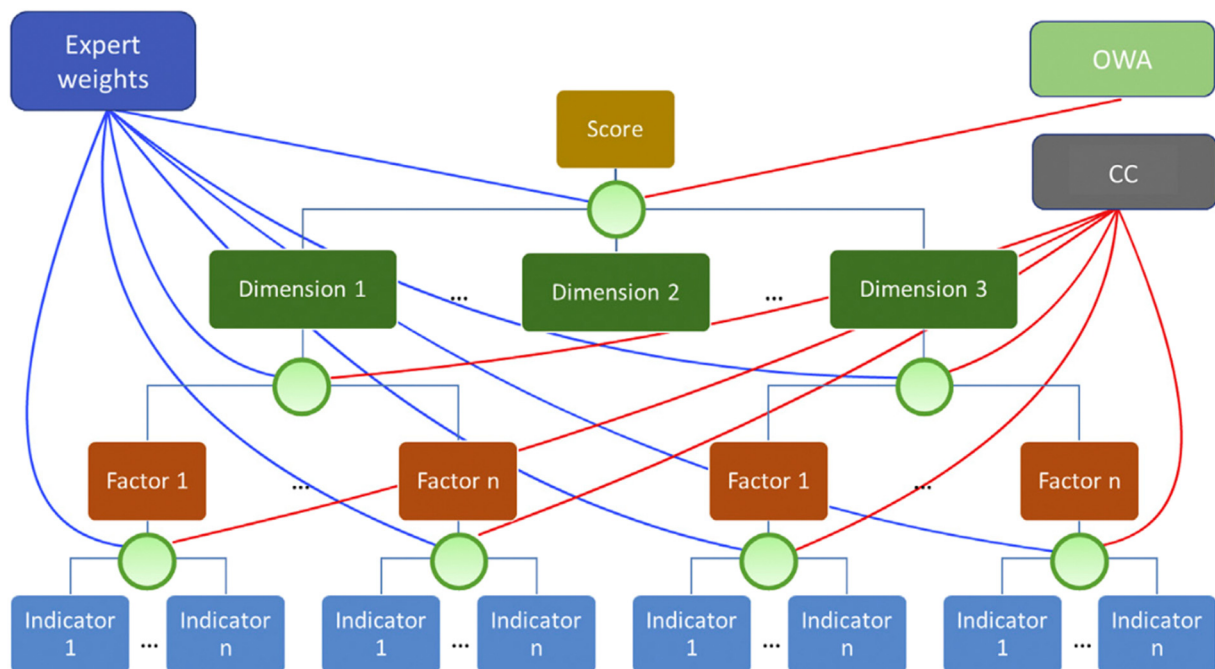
Expert weights

OWA

Score

CC

Dimension 1

...

Dimension 2

...

Dimension 3

Factor 1

...

Factor n

Factor 1

...

Factor n

Indicator 1

...

Indicator n

Indicator 1

...

Indicator n

Indicator 1

...

Indicator n

Indicator 1

...

Indicator n